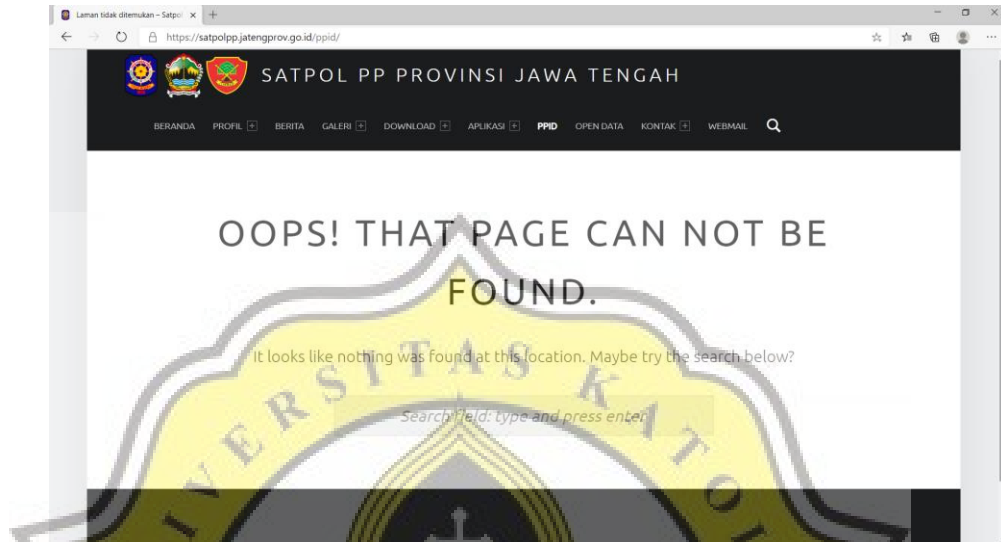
Laman tidak ditemukan – Satpol

https://satpolpp.jatengprov.go.id/ppid/

SATPOL PP PROVINSI JAWA TENGAH

BERANDA PROFIL + BERITA GALERI + DOWNLOAD + APLIKASI + PPID OPEN DATA KONTAK + WEBMAIL

OOPS! THAT PAGE CAN NOT BE FOUND.

It looks like nothing was found at this location. Maybe try the search below?

Search field: type and press enter

ERSITAS K